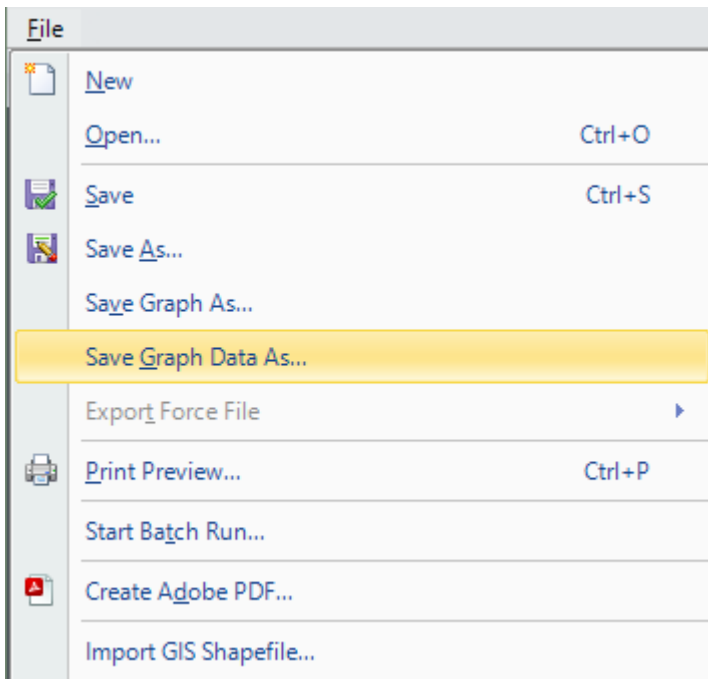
File

New

Open... Ctrl+O

Save Ctrl+S

Save As...

Save Graph As...

Save Graph Data As...

Export Force File

Print Preview... Ctrl+P

Start Batch Run...

Create Adobe PDF...

Import GIS Shapefile...